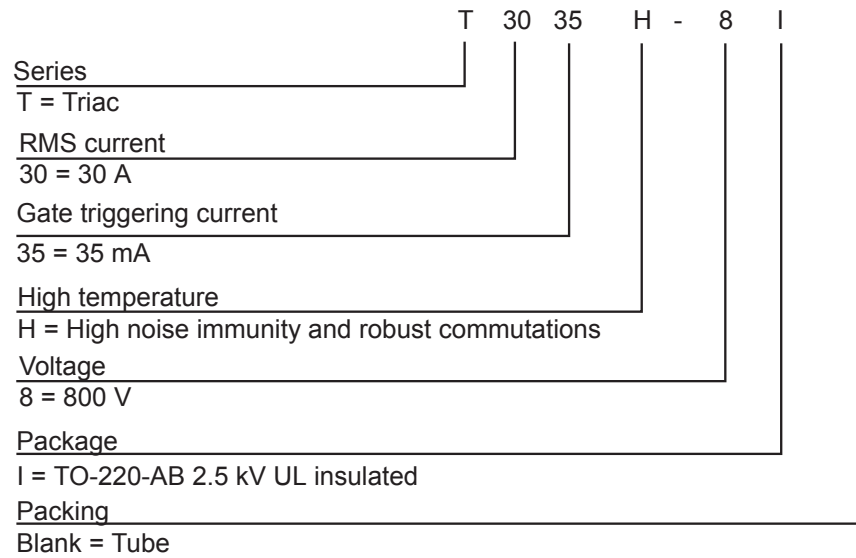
T 30 35 H - 8 I

Series
T = Triac

RMS current
30 = 30 A

Gate triggering current
35 = 35 mA

High temperature
H = High noise immunity and robust commutations

Voltage
8 = 800 V

Package
I = TO-220-AB 2.5 kV UL insulated

Packing
Blank = Tube